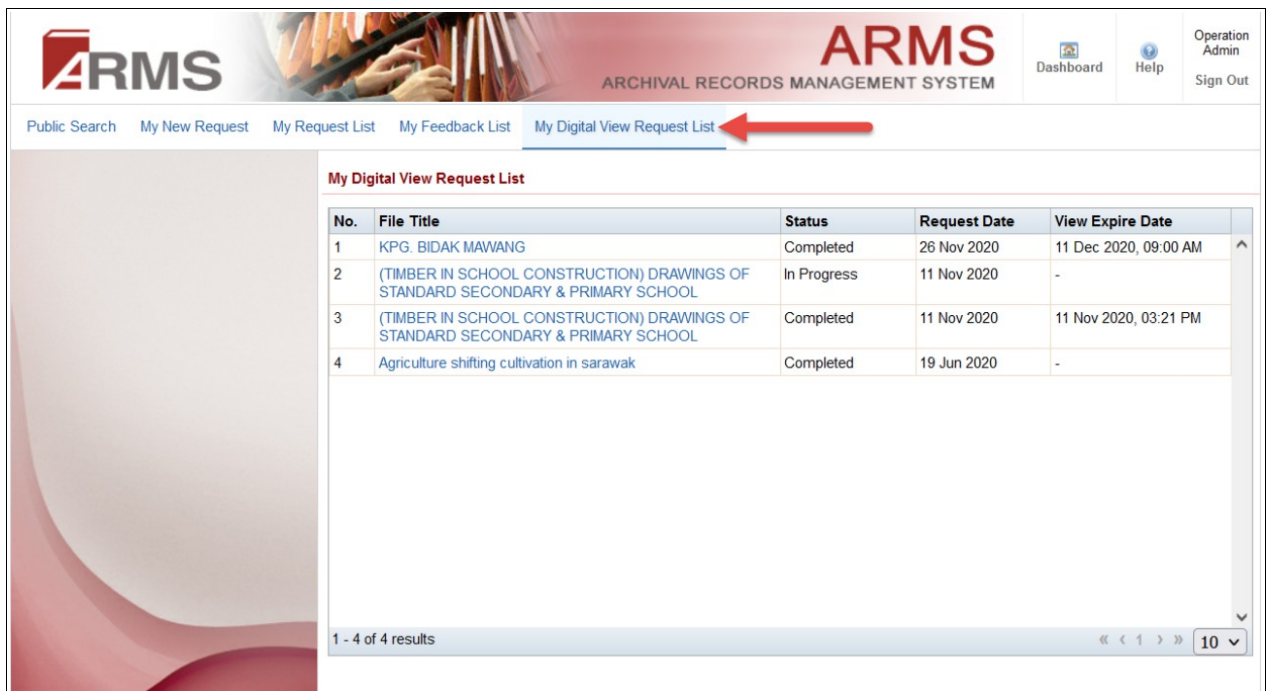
ARMS

ARMS
ARCHIVAL RECORDS MANAGEMENT SYSTEM

Dashboard Help Operation Admin Sign Out

Public Search My New Request My Request List My Feedback List My Digital View Request List

My Digital View Request List

| No. | File Title | Status | Request Date | View Expire Date |
|---|---|---|---|---|
| 1 | KPG. BIDAK MAWANG | Completed | 26 Nov 2020 | 11 Dec 2020, 09:00 AM |
| 2 | (TIMBER IN SCHOOL CONSTRUCTION) DRAWINGS OF STANDARD SECONDARY & PRIMARY SCHOOL | In Progress | 11 Nov 2020 | - |
| 3 | (TIMBER IN SCHOOL CONSTRUCTION) DRAWINGS OF STANDARD SECONDARY & PRIMARY SCHOOL | Completed | 11 Nov 2020 | 11 Nov 2020, 03:21 PM |
| 4 | Agriculture shifting cultivation in sarawak | Completed | 19 Jun 2020 | - |

1 - 4 of 4 results

« ‹ 1 › » 10